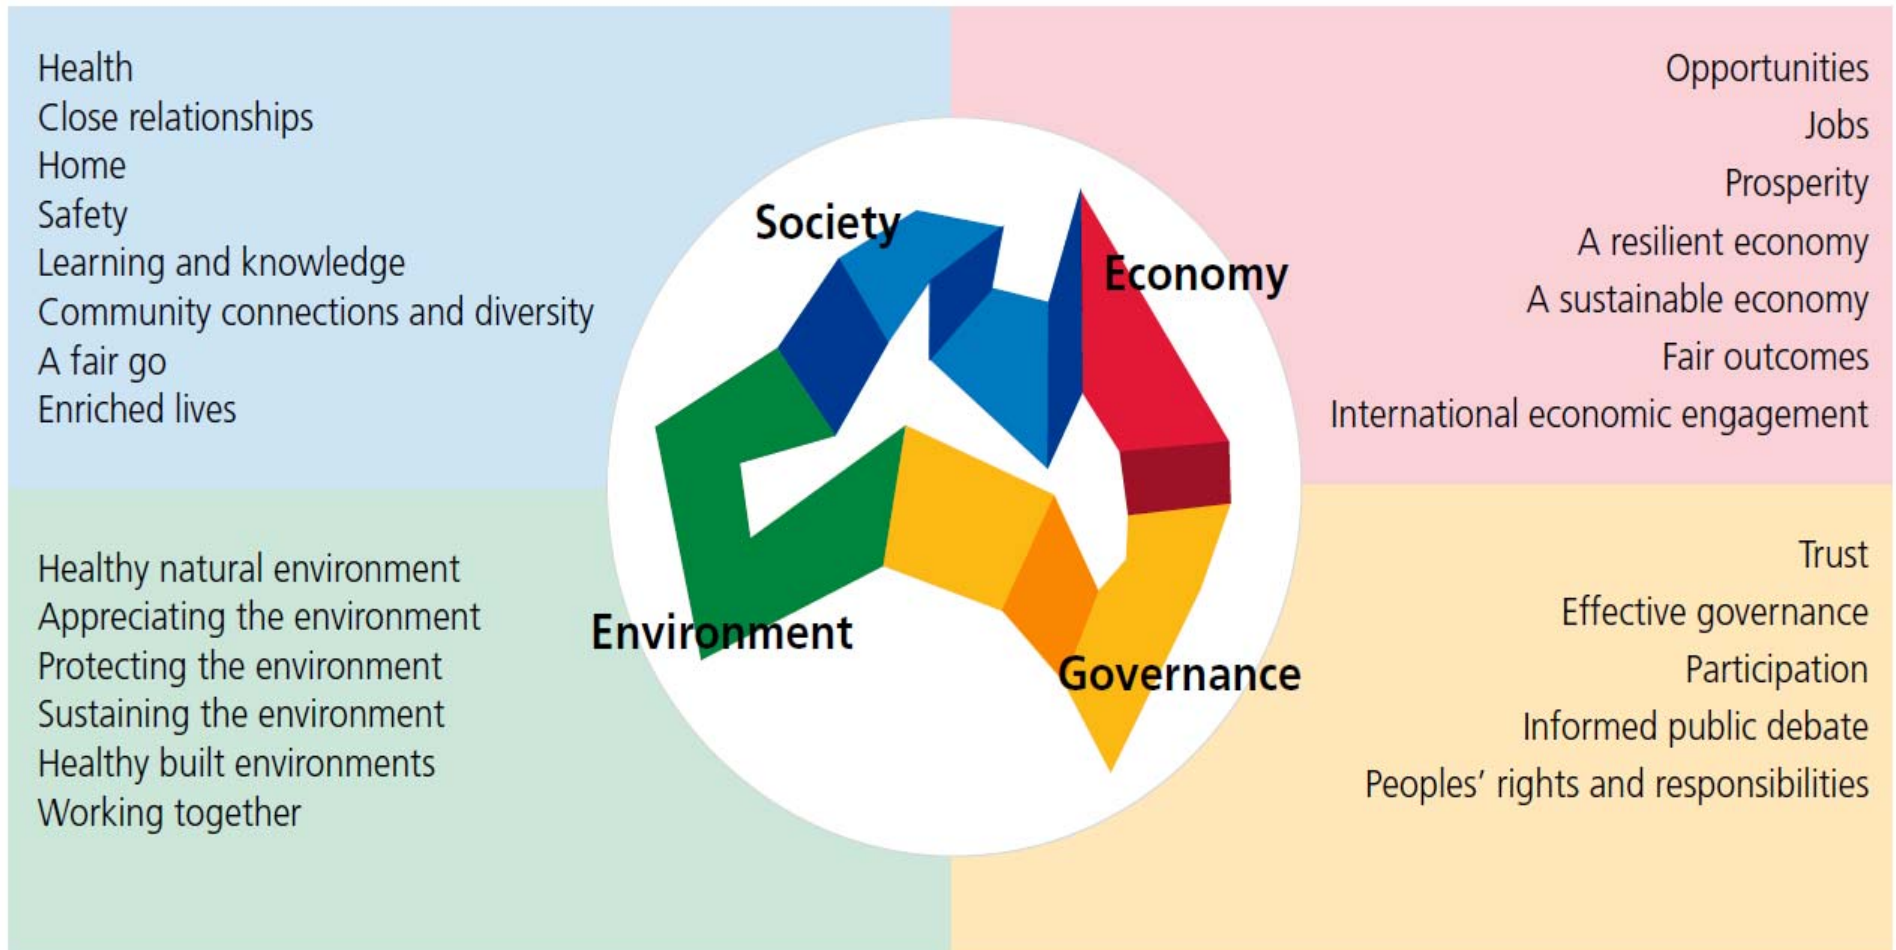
Health
Close relationships
Home
Safety
Learning and knowledge
Community connections and diversity
A fair go
Enriched lives

Opportunities
Jobs
Prosperity
A resilient economy
A sustainable economy
Fair outcomes
International economic engagement

Society

Economy

Environment

Governance

Healthy natural environment
Appreciating the environment
Protecting the environment
Sustaining the environment
Healthy built environments
Working together

Trust
Effective governance
Participation
Informed public debate
Peoples' rights and responsibilities